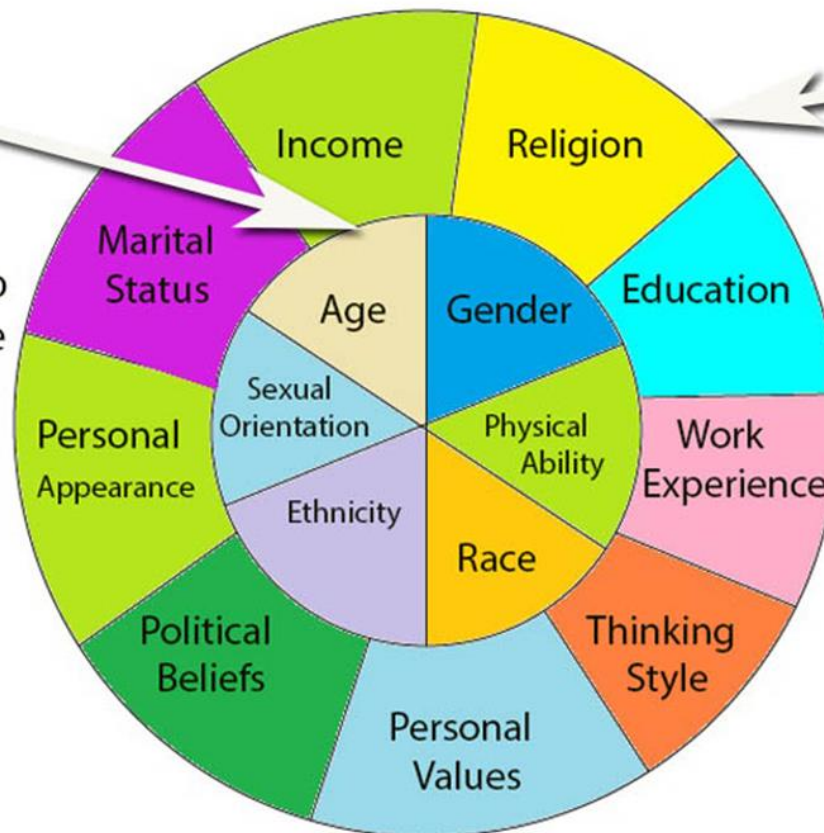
Income

Religion

Marital Status

Education

Age

Gender

Sexual Orientation

Physical Ability

Personal Appearance

Work Experience

Ethnicity

Race

Political Beliefs

Thinking Style

Personal Values